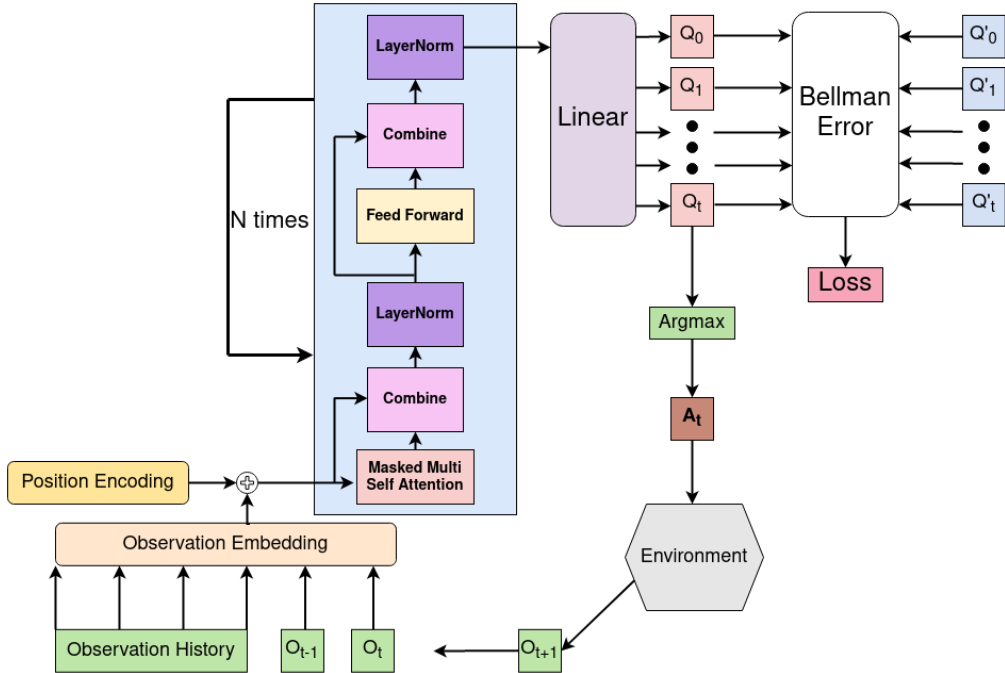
LayerNorm

Combine

Feed Forward

LayerNorm

Combine

Masked Multi Self Attention

N times

Position Encoding

Observation Embedding

Observation History

$O_{t-1}$

$O_t$

Linear

$Q_0$

$Q_1$

$Q_t$

Bellman Error

$Q'_0$

$Q'_1$

$Q'_t$

Loss

Argmax

$A_t$

Environment

$O_{t+1}$